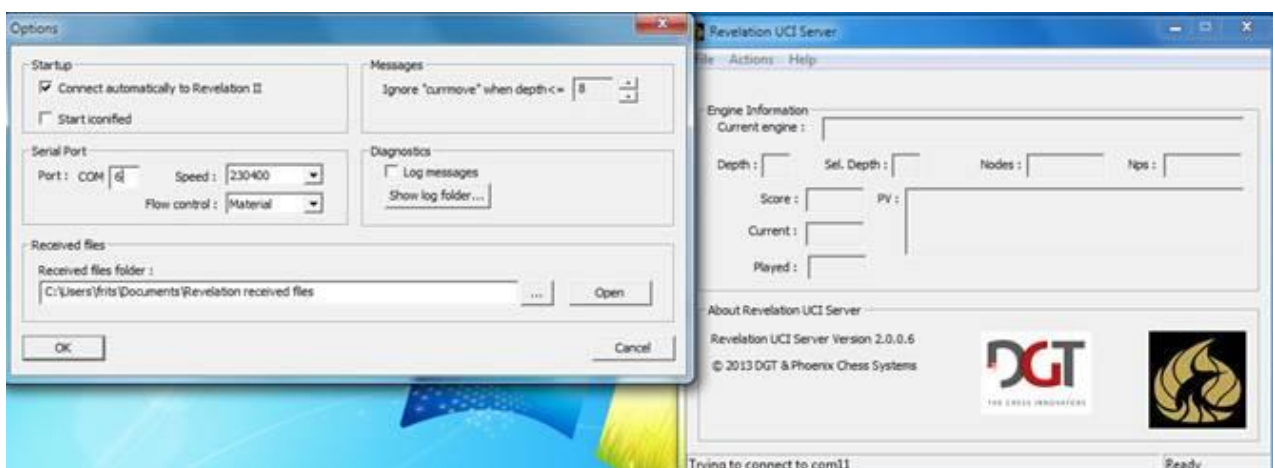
Options

Startup
Connect automatically to Revelation II
Start iconified

Messages
Ignore "currmove" when depth<= 8

Serial Port
Port: COM 6
Speed: 230400
Flow control: Material

Diagnostics
Log messages
Show log folder...

Received files
Received files folder :
C:\Users\frits\Documents\Revelation received files
...
Open

OK
Cancel

Revelation UCI Server

File Actions Help

Engine Information
Current engine :
Depth :
Sel. Depth :
Nodes :
Nps :
Score :
PV :
Current :
Played :

About Revelation UCI Server
Revelation UCI Server Version 2.0.0.6
© 2013 DGT & Phoenix Chess Systems

DGT
THE CHESS INNOVATORS

Trying to connect to com11
Ready